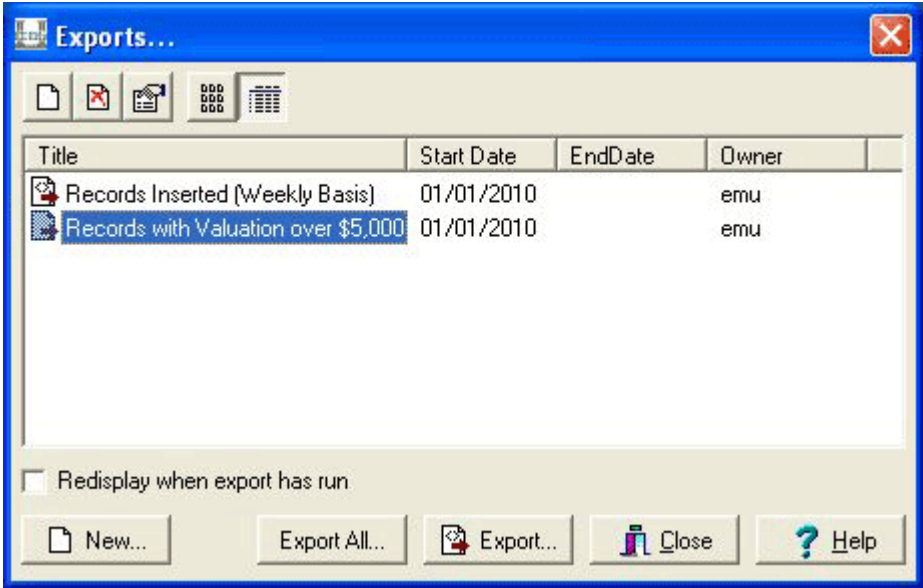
Exports...

| Title | Start Date | EndDate | Owner |
|---|---|---|---|
| Records Inserted (Weekly Basis) | 01/01/2010 | | emu |
| Records with Valuation over $5,000 | 01/01/2010 | | emu |

Redisplay when export has run

New... Export All... Export... Close Help